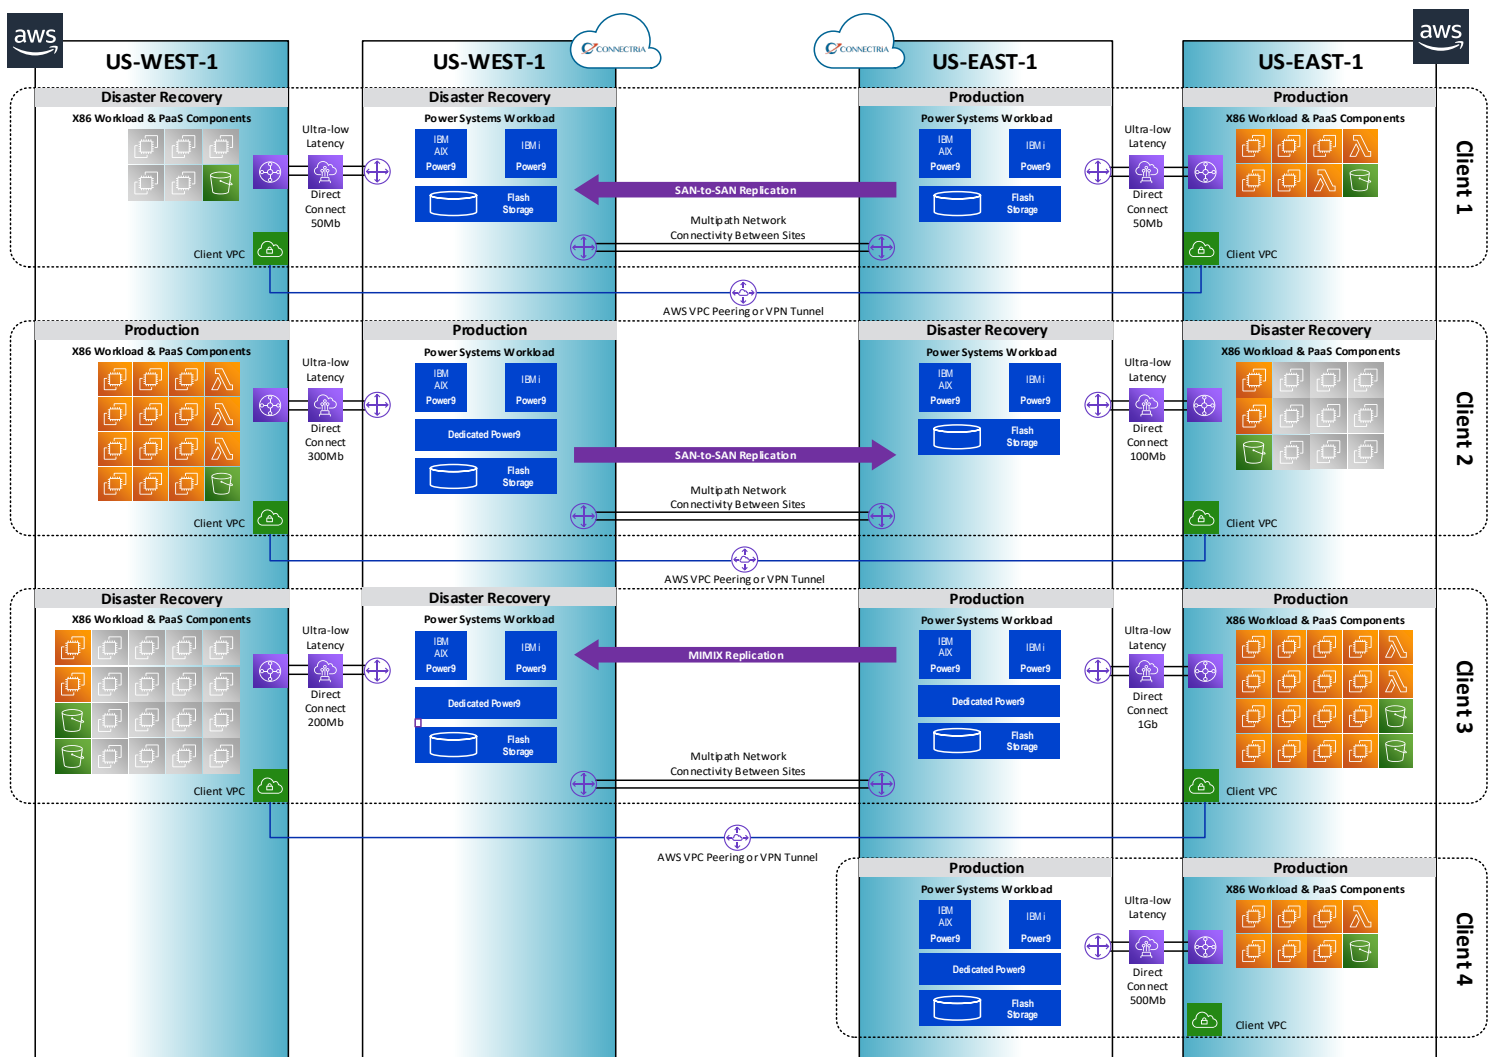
aws US-WEST-1

US-WEST-1 CONNECTRIA

CONNECTRIA US-EAST-1

US-EAST-1 aws

Disaster Recovery
X86 Workload & PaaS Components
Ultra-low Latency
Direct Connect 50Mb
Client VPC

Disaster Recovery
Power Systems Workload
IBM AIX Power9
IBM i Power9
Flash Storage

Production
Power Systems Workload
IBM AIX Power9
IBM i Power9
Flash Storage

SAN-to-SAN Replication
Multipath Network Connectivity Between Sites

Ultra-low Latency
Direct Connect 50Mb

Production
X86 Workload & PaaS Components
Client VPC

Client 1

AWS VPC Peering or VPN Tunnel

Production
X86 Workload & PaaS Components
Ultra-low Latency
Direct Connect 300Mb
Client VPC

Production
Power Systems Workload
IBM AIX Power9
IBM i Power9
Dedicated Power9
Flash Storage

SAN-to-SAN Replication
Multipath Network Connectivity Between Sites

Disaster Recovery
Power Systems Workload
IBM AIX Power9
IBM i Power9
Flash Storage

Ultra-low Latency
Direct Connect 100Mb

Disaster Recovery
X86 Workload & PaaS Components
Client VPC

Client 2

AWS VPC Peering or VPN Tunnel

Disaster Recovery
X86 Workload & PaaS Components
Ultra-low Latency
Direct Connect 200Mb
Client VPC

Disaster Recovery
Power Systems Workload
IBM AIX Power9
IBM i Power9
Dedicated Power9
Flash Storage

MIMIX Replication
Multipath Network Connectivity Between Sites

Production
Power Systems Workload
IBM AIX Power9
IBM i Power9
Dedicated Power9
Flash Storage

Ultra-low Latency
Direct Connect 1Gb

Production
X86 Workload & PaaS Components
Client VPC

Client 3

AWS VPC Peering or VPN Tunnel

Production
Power Systems Workload
IBM AIX Power9
IBM i Power9
Dedicated Power9
Flash Storage

Ultra-low Latency
Direct Connect 500Mb

Production
X86 Workload & PaaS Components
Client VPC

Client 4